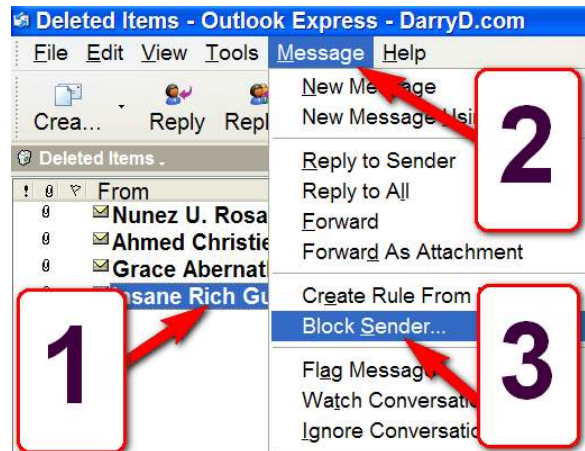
Deleted Items - Outlook Express - DarryD.com

File Edit View Tools Message Help

Crea... Reply Repl

Deleted Items

! From

Nunez U. Rosa

Ahmed Christie

Grace Abernat

Insane Rich Gu

New Me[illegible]
New Message Usi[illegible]

Reply to Sender
Reply to All
Forward
Forward As Attachment

Create Rule From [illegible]
Block Sender...

Flag Messag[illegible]
Watch Conversati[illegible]
Ignore Conversati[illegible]

1

2

3